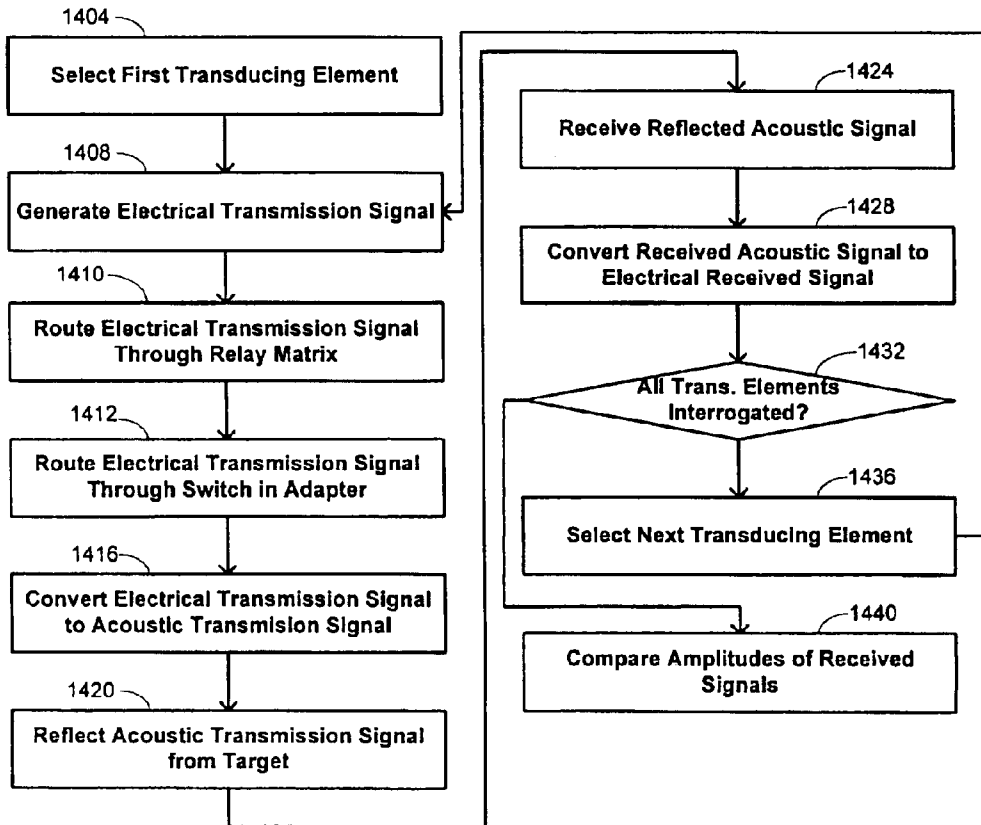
1404

Select First Transducing Element

1408

Generate Electrical Transmission Signal

1410

Route Electrical Transmission Signal Through Relay Matrix

1412

Route Electrical Transmission Signal Through Switch in Adapter

1416

Convert Electrical Transmission Signal to Acoustic Transmision Signal

1420

Reflect Acoustic Transmission Signal from Target

1424

Receive Reflected Acoustic Signal

1428

Convert Received Acoustic Signal to Electrical Received Signal

1432

All Trans. Elements Interrogated?

1436

Select Next Transducing Element

1440

Compare Amplitudes of Received Signals